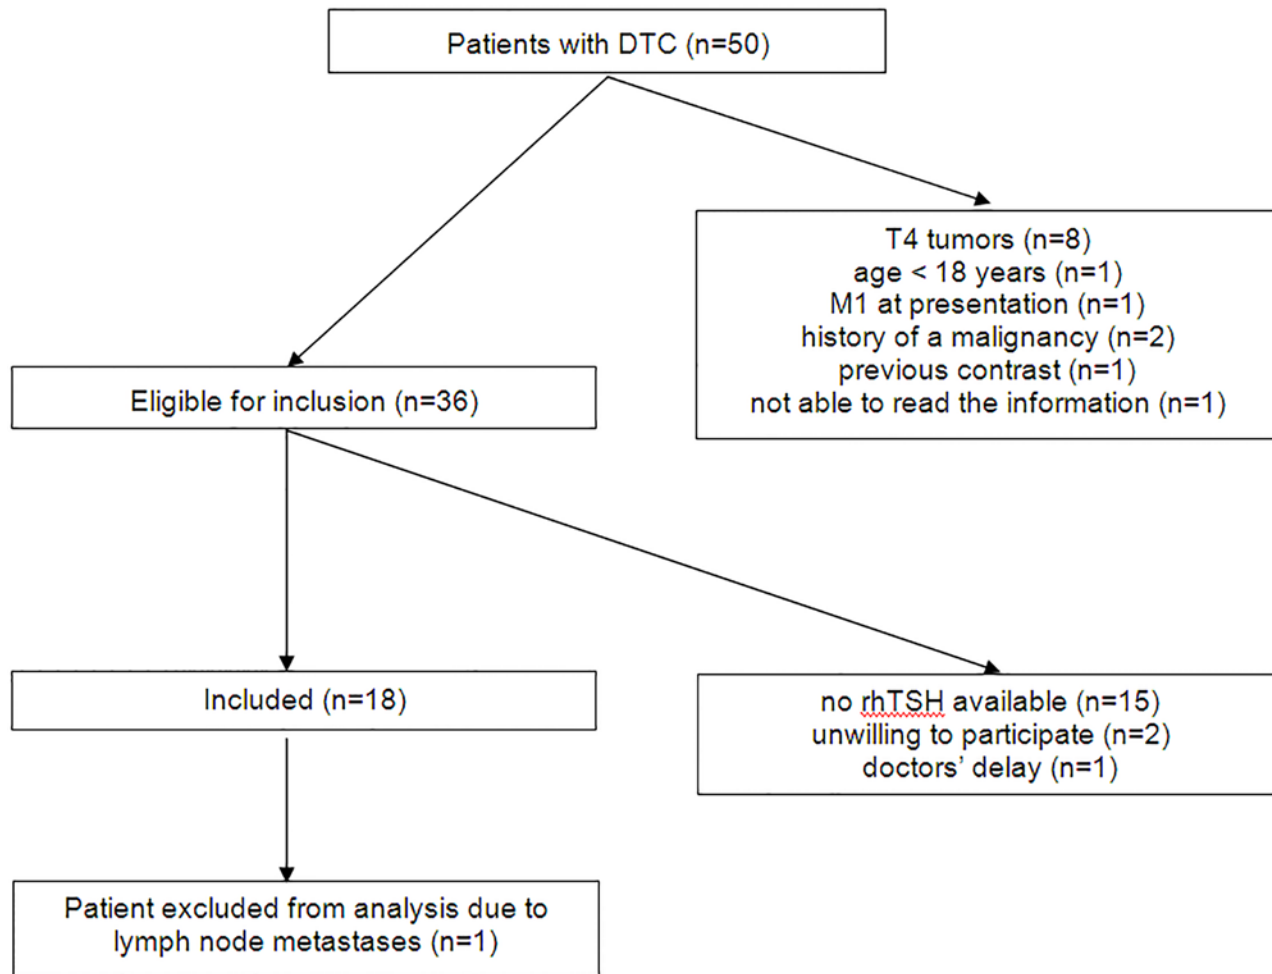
Patients with DTC (n=50)

T4 tumors (n=8)
age < 18 years (n=1)
M1 at presentation (n=1)
history of a malignancy (n=2)
previous contrast (n=1)
not able to read the information (n=1)

Eligible for inclusion (n=36)

Included (n=18)

no rhTSH available (n=15)
unwilling to participate (n=2)
doctors' delay (n=1)

Patient excluded from analysis due to lymph node metastases (n=1)